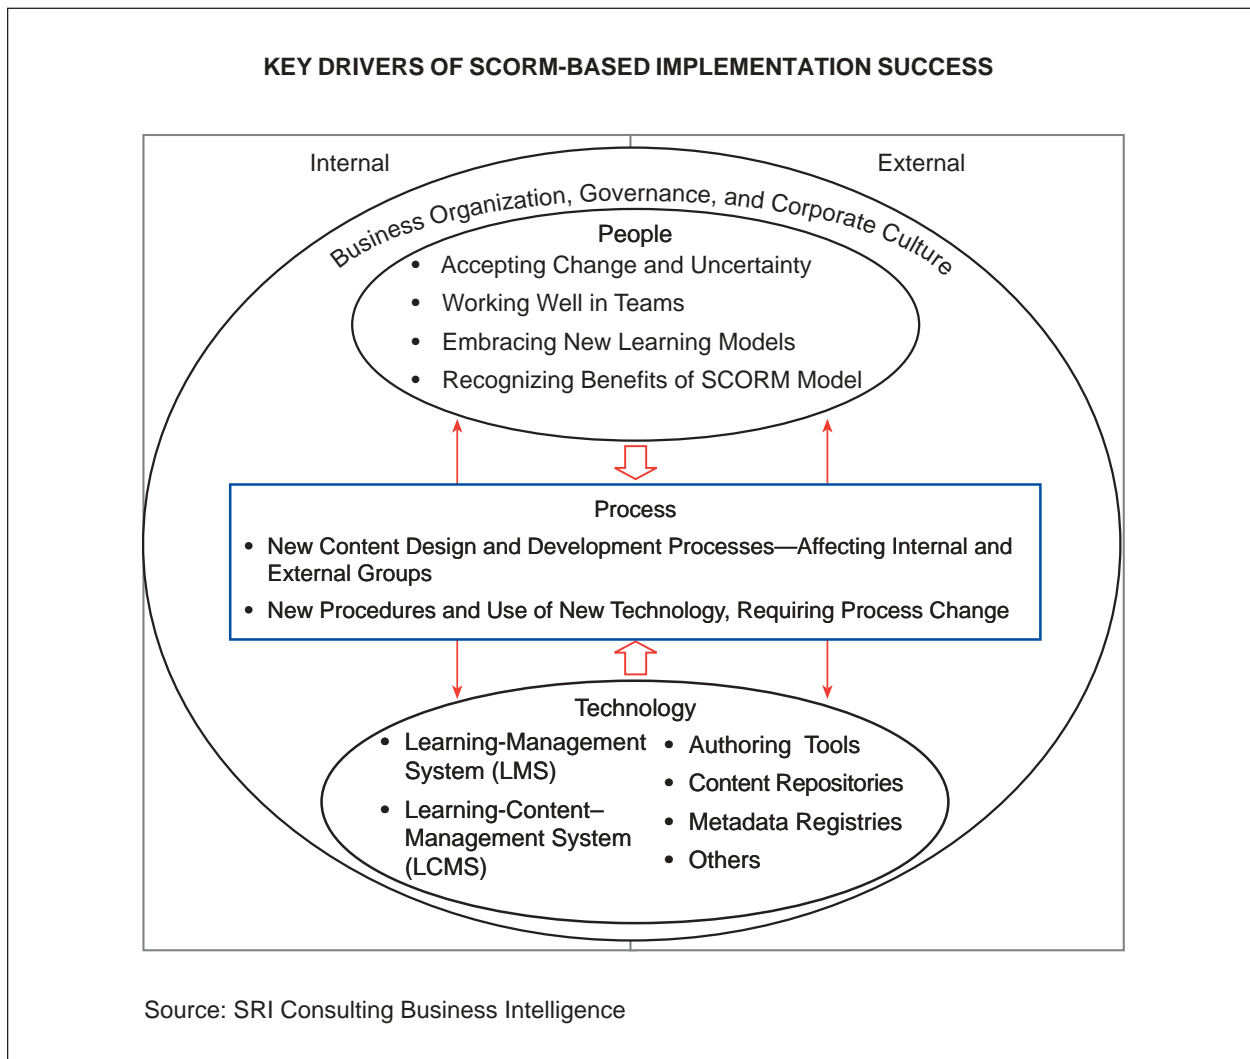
KEY DRIVERS OF SCORM-BASED IMPLEMENTATION SUCCESS

Internal

External

Business Organization, Governance, and Corporate Culture

People
• Accepting Change and Uncertainty
• Working Well in Teams
• Embracing New Learning Models
• Recognizing Benefits of SCORM Model

Process
• New Content Design and Development Processes—Affecting Internal and External Groups
• New Procedures and Use of New Technology, Requiring Process Change

Technology
• Learning-Management System (LMS)
• Learning-Content–Management System (LCMS)
• Authoring Tools
• Content Repositories
• Metadata Registries
• Others

Source: SRI Consulting Business Intelligence